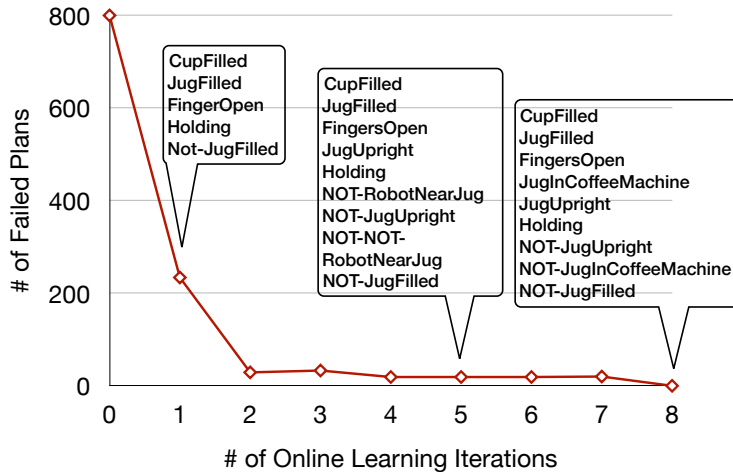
800
600
400
200
0
# of Failed Plans

CupFilled
JugFilled
FingerOpen
Holding
Not-JugFilled

CupFilled
JugFilled
FingersOpen
JugUpright
Holding
NOT-RobotNearJug
NOT-JugUpright
NOT-NOT-RobotNearJug
NOT-JugFilled

CupFilled
JugFilled
FingersOpen
JugInCoffeeMachine
JugUpright
Holding
NOT-JugUpright
NOT-JugInCoffeeMachine
NOT-JugFilled

0 1 2 3 4 5 6 7 8
# of Online Learning Iterations